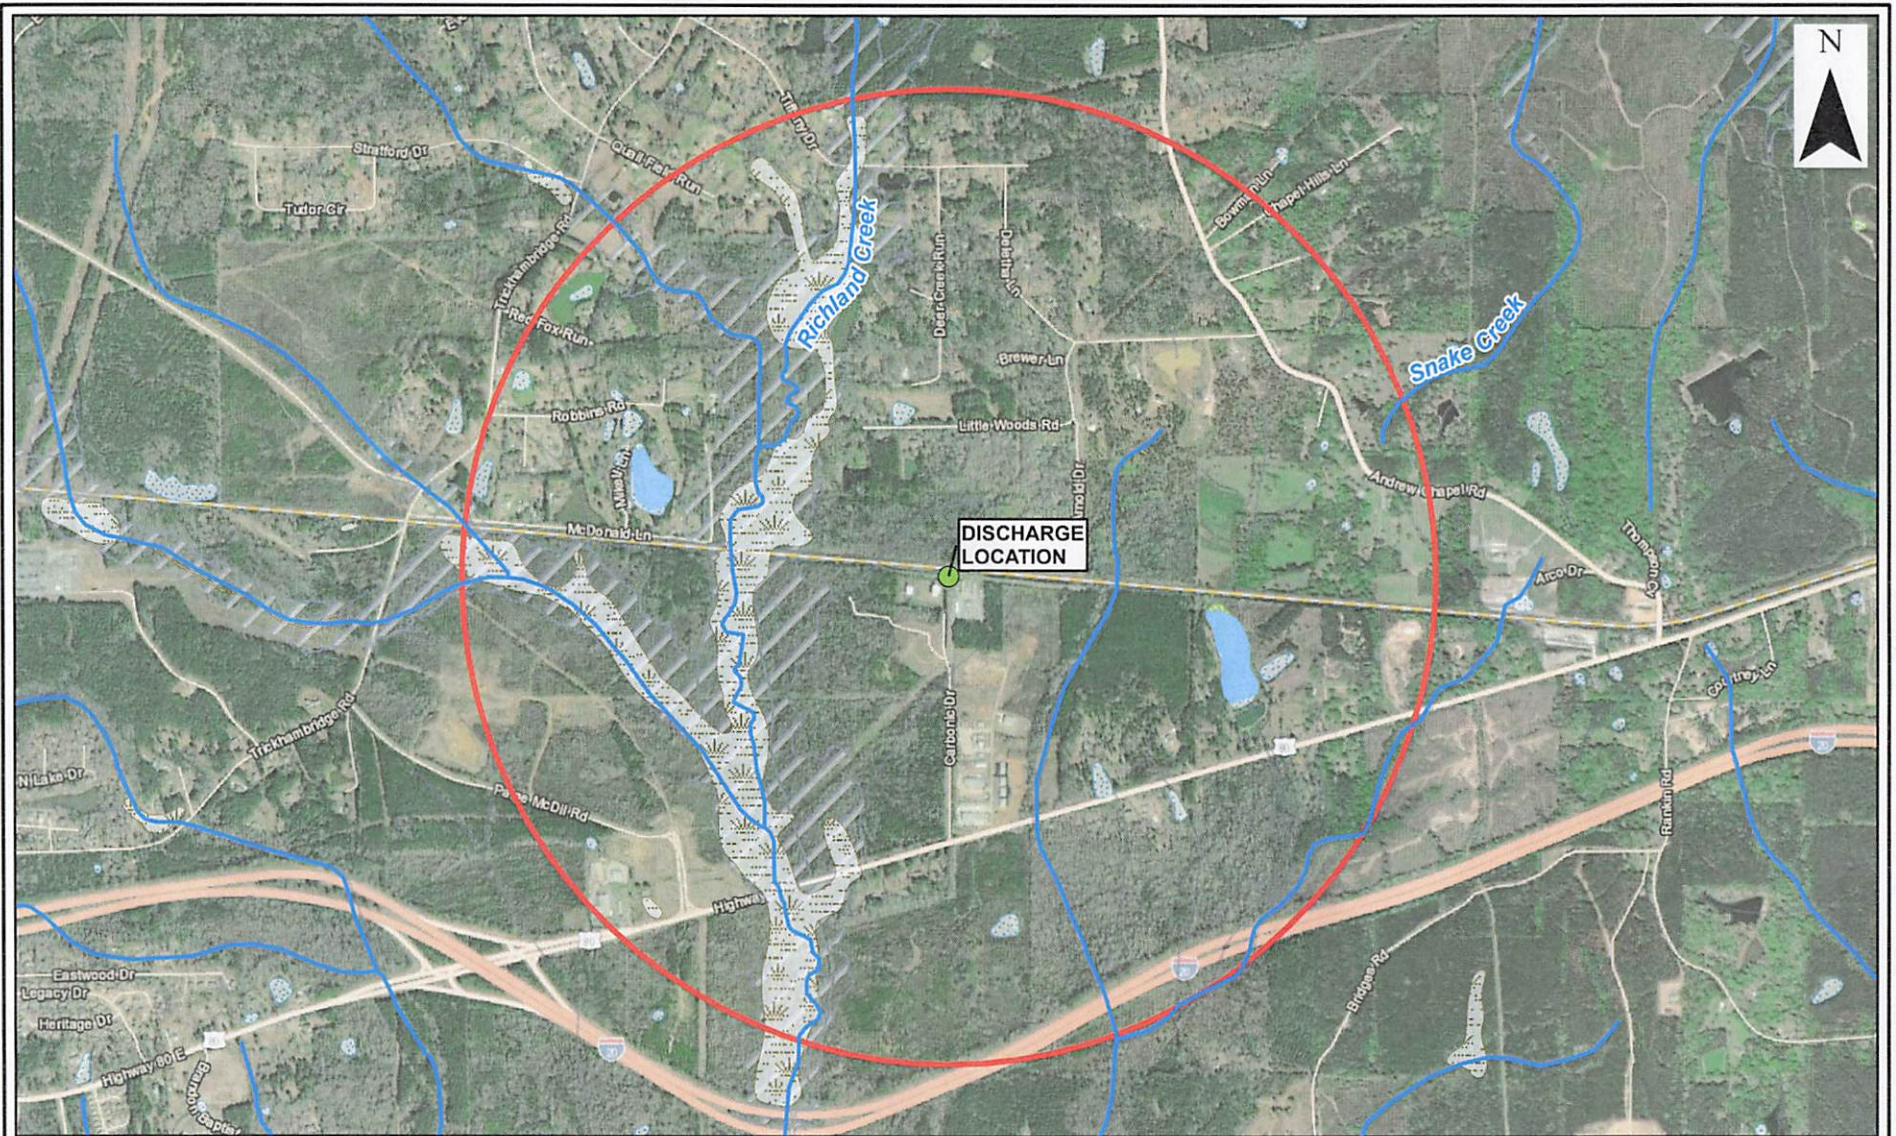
N

Richland Creek

Snake Creek

DISCHARGE LOCATION

Stratford Dr

Tudor Cir

Quail Field Run

Timothy Dr

Trickhambridge Rd

Red Fox Run

Robbins Rd

Mizell Ln

Deer Creek Run

Delstar Ln

Brewer Ln

Little Woods Rd

Arnold Dr

Bowman Ln

Chapel Hills Ln

Andrew Chapel Rd

Thompson Cv

Arco Dr

McDonald Ln

Carbonic Dr

Trickhambridge Rd

Paine McDill Rd

N Lake Dr

Highway

80

Eastwood Dr

Legacy Dr

Heritage Dr

Highway 80 E

80

20

20

20

Bridges Rd

Rankin Rd

Courtney Ln

80